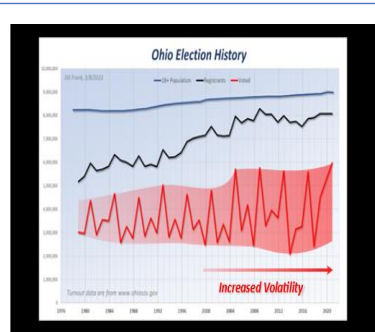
Ohio Election History

Ed Frank, 3/8/2022

18+ Population
Registrants
Voted

10,000,000
9,000,000
8,000,000
7,000,000
6,000,000
5,000,000
4,000,000
3,000,000
2,000,000
1,000,000

Increased Volatility

Turnout data are from www.ohiosos.gov

1976
1980
1984
1988
1992
1996
2000
2004
2008
2012
2016
2020